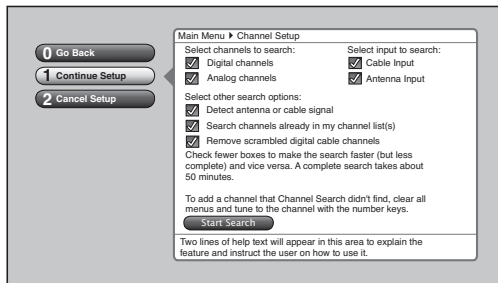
0 Go Back
1 Continue Setup
2 Cancel Setup

Main Menu ▸ Channel Setup

Select channels to search:
Digital channels
Analog channels

Select input to search:
Cable Input
Antenna Input

Select other search options:
Detect antenna or cable signal
Search channels already in my channel list(s)
Remove scrambled digital cable channels

Check fewer boxes to make the search faster (but less complete) and vice versa. A complete search takes about 50 minutes.

To add a channel that Channel Search didn't find, clear all menus and tune to the channel with the number keys.

Start Search

Two lines of help text will appear in this area to explain the feature and instruct the user on how to use it.